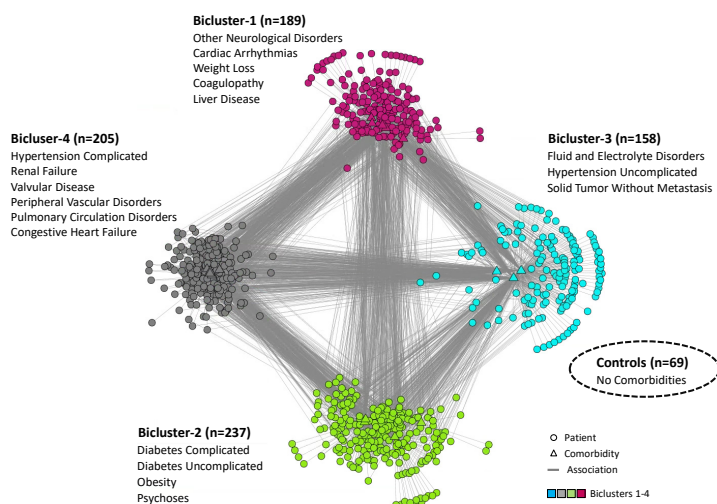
Bicluster-1 (n=189)
Other Neurological Disorders
Cardiac Arrhythmias
Weight Loss
Coagulopathy
Liver Disease

Bicluser-4 (n=205)
Hypertension Complicated
Renal Failure
Valvular Disease
Peripheral Vascular Disorders
Pulmonary Circulation Disorders
Congestive Heart Failure

Bicluster-3 (n=158)
Fluid and Electrolyte Disorders
Hypertension Uncomplicated
Solid Tumor Without Metastasis

Controls (n=69)
No Comorbidities

Bicluster-2 (n=237)
Diabetes Complicated
Diabetes Uncomplicated
Obesity
Psychoses

Patient
Comorbidity
Association
Biclusters 1-4